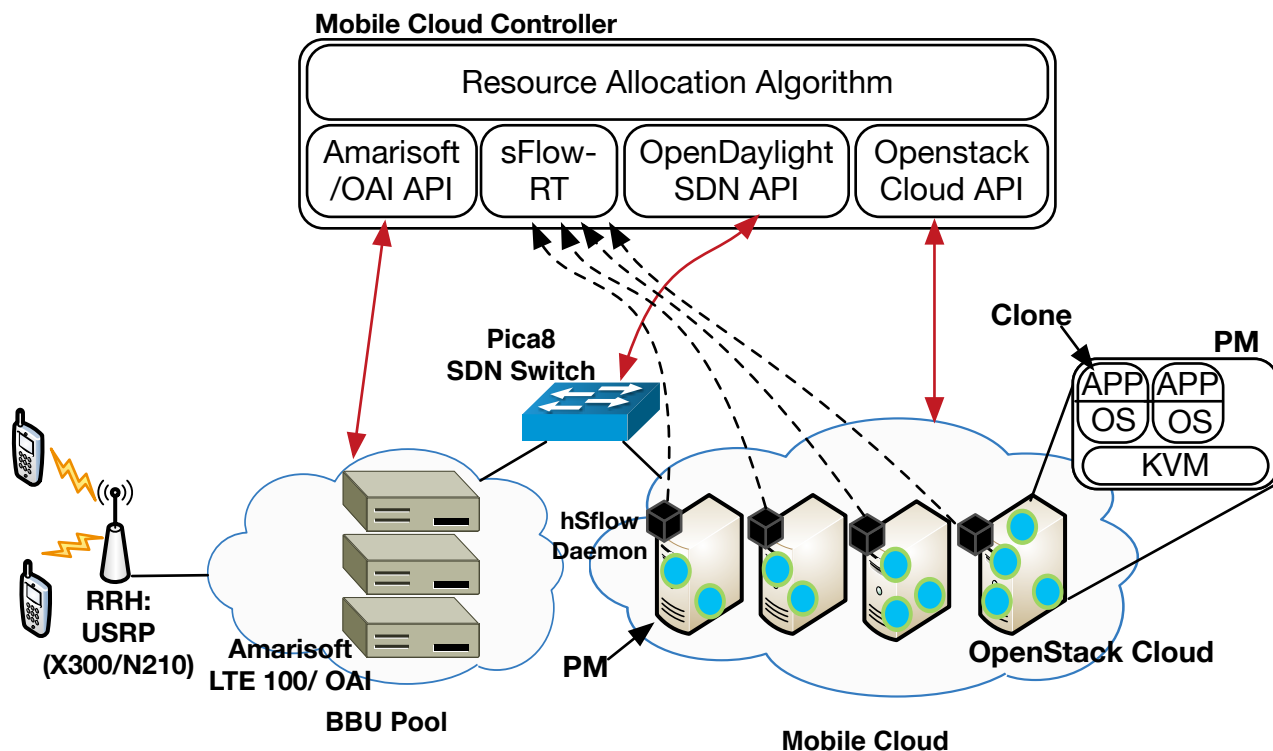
Mobile Cloud Controller

Resource Allocation Algorithm

Amarisoft /OAI API

sFlow-RT

OpenDaylight SDN API

Openstack Cloud API

Clone

PM

APP

OS

APP

OS

KVM

Pica8 SDN Switch

hSflow Daemon

RRH: USRP (X300/N210)

Amarisoft LTE 100/ OAI

BBU Pool

PM

OpenStack Cloud

Mobile Cloud